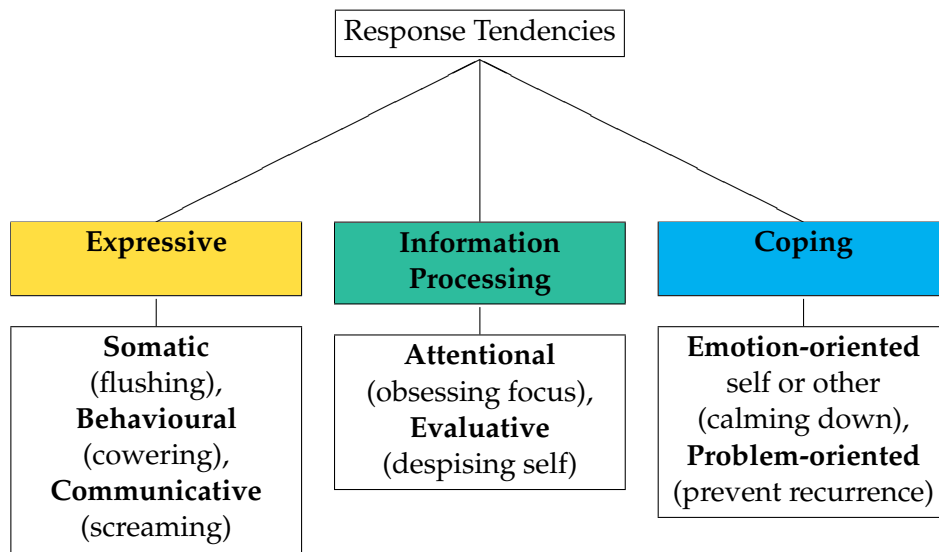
Response Tendencies

**Expressive**

**Somatic** (flushing), **Behavioural** (cowering), **Communicative** (screaming)

**Information Processing**

**Attentional** (obsessing focus), **Evaluative** (despising self)

**Coping**

**Emotion-oriented** self or other (calming down), **Problem-oriented** (prevent recurrence)